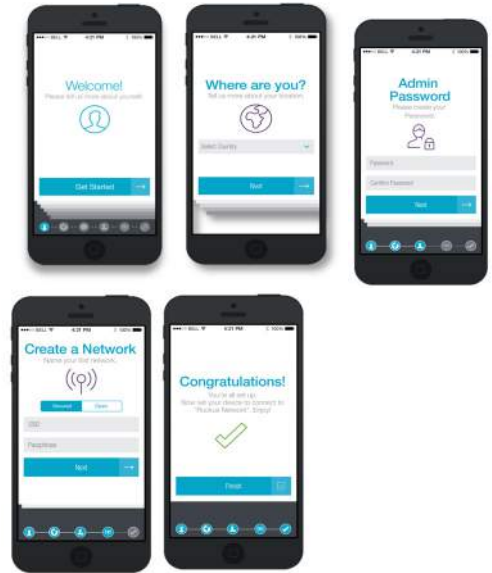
•••○○ BELL 4:21 PM 100%

Welcome!
Please tell us more about yourself.

Get Started

•••○○ BELL 4:21 PM 100%

Where are you?
Tell us more about your location.

Select Country

Next

•••○○ BELL 4:21 PM 100%

Admin Password
Please create your Password.

Password

Confirm Password

Next

•••○○ BELL 4:21 PM 100%

Create a Network
Name your first network.

Secured Open

SSID

Passphrase

Next

•••○○ BELL 4:21 PM 100%

Congratulations!
You're all set up.
Now set your device to connect to "Ruckus Network". Enjoy!

Finish